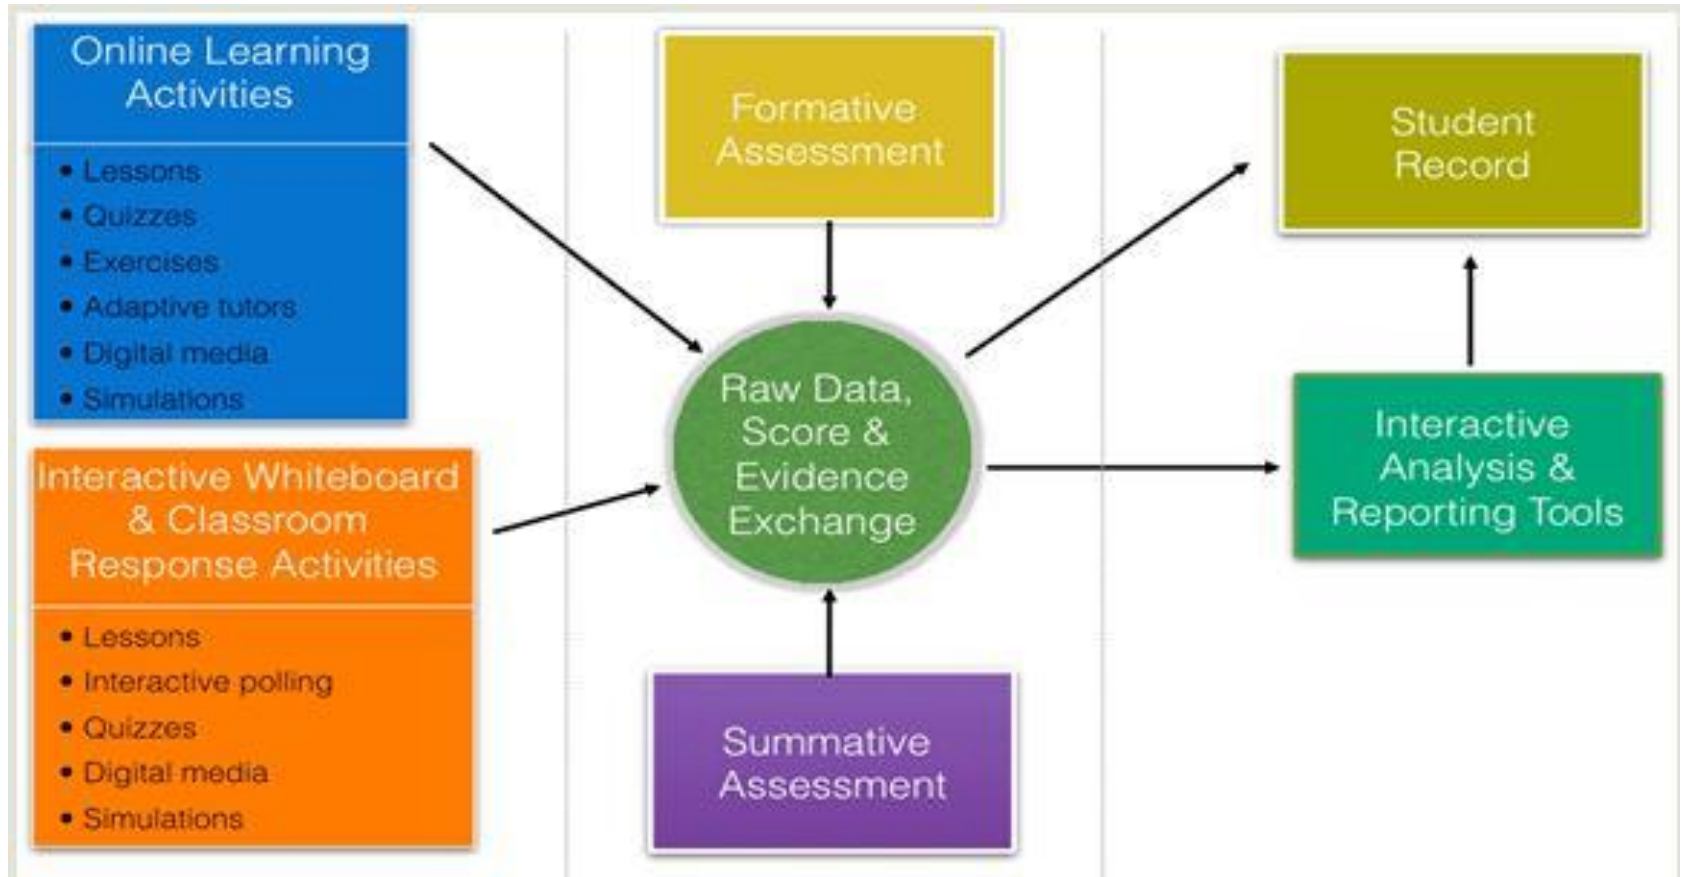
Online Learning Activities

- Lessons
- Quizzes
- Exercises
- Adaptive tutors
- Digital media
- Simulations

Interactive Whiteboard & Classroom Response Activities

- Lessons
- Interactive polling
- Quizzes
- Digital media
- Simulations

Formative Assessment

Raw Data, Score & Evidence Exchange

Summative Assessment

Student Record

Interactive Analysis & Reporting Tools